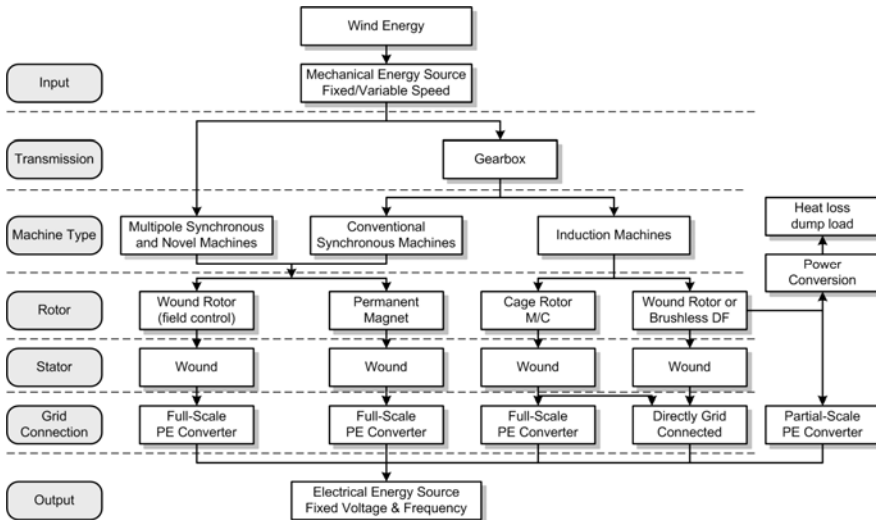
Wind Energy

Input

Mechanical Energy Source
Fixed/Variable Speed

Transmission

Gearbox

Machine Type

Multipole Synchronous and Novel Machines

Conventional Synchronous Machines

Induction Machines

Heat loss dump load

Power Conversion

Rotor

Wound Rotor (field control)

Permanent Magnet

Cage Rotor M/C

Wound Rotor or Brushless DF

Stator

Wound

Wound

Wound

Wound

Grid Connection

Full-Scale PE Converter

Full-Scale PE Converter

Full-Scale PE Converter

Directly Grid Connected

Partial-Scale PE Converter

Output

Electrical Energy Source
Fixed Voltage & Frequency